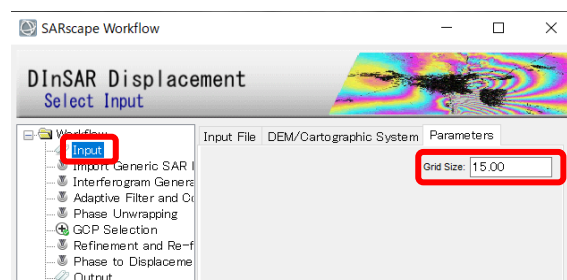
SARscape Workflow

DInSAR Displacement
Select Input

Workflow
Input
Import Generic SAR I
Interferogram Genera
Adaptive Filter and Co
Phase Unwrapping
GCP Selection
Refinement and Re-f
Phase to Displaceme
Output

Input File | DEM/Cartographic System | Parameters

Grid Size: 15.00